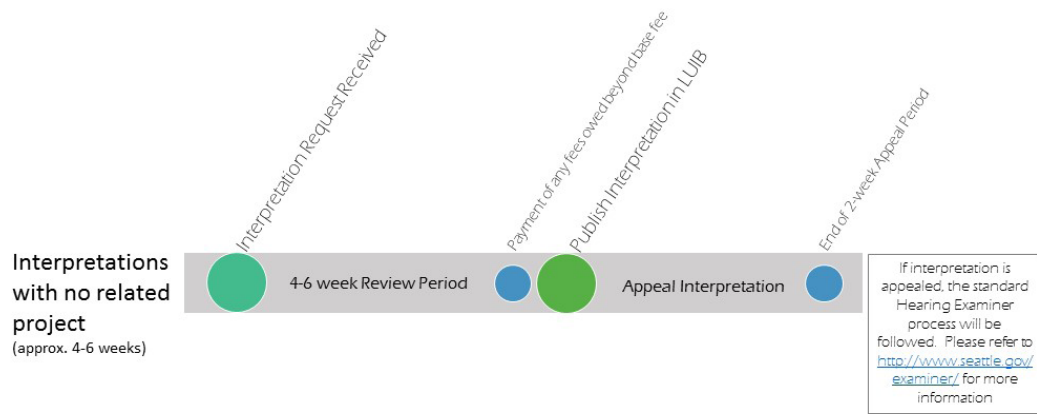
Interpretation Request Received

Payment of any fees owed beyond base fee

Publish Interpretation in LUIB

End of 2-week Appeal Period

Interpretations with no related project
(approx. 4-6 weeks)

4-6 week Review Period

Appeal Interpretation

If interpretation is appealed, the standard Hearing Examiner process will be followed. Please refer to http://www.seattle.gov/examiner/ for more information